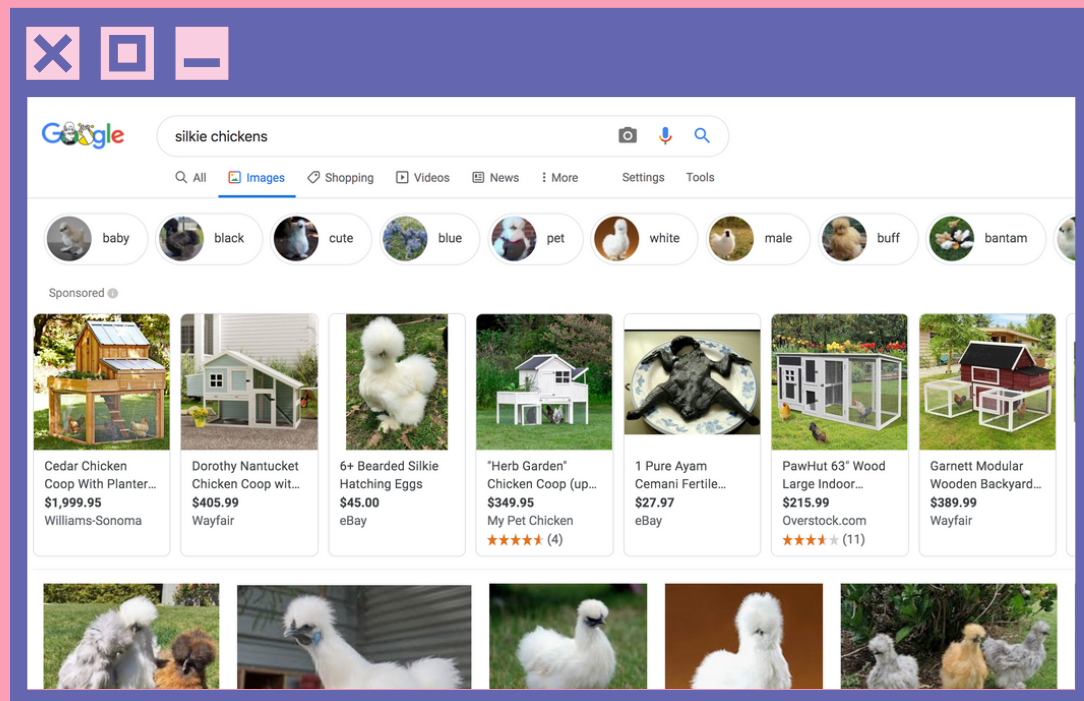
Google

silkie chickens

All Images Shopping Videos News More Settings Tools

baby black cute blue pet white male buff bantam

Sponsored

Cedar Chicken Coop With Planter…
$1,999.95
Williams-Sonoma

Dorothy Nantucket Chicken Coop wit…
$405.99
Wayfair

6+ Bearded Silkie Hatching Eggs
$45.00
eBay

"Herb Garden" Chicken Coop (up…
$349.95
My Pet Chicken
(4)

1 Pure Ayam Cemani Fertile…
$27.97
eBay

PawHut 63" Wood Large Indoor…
$215.99
Overstock.com
(11)

Garnett Modular Wooden Backyard…
$389.99
Wayfair